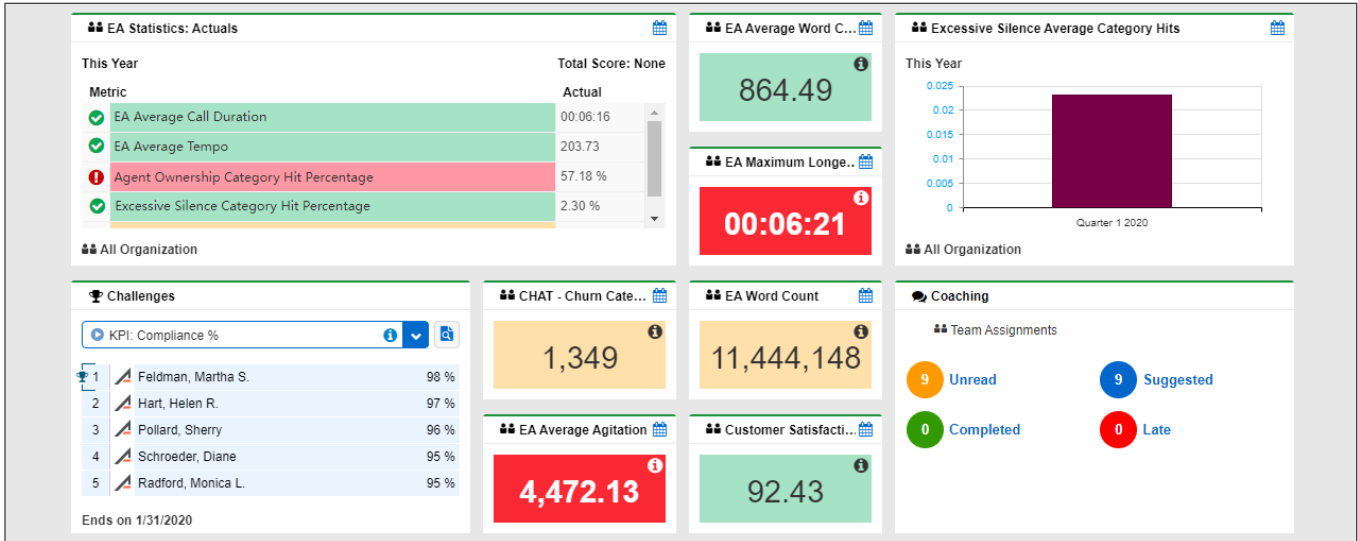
EA Statistics: Actuals

This Year

Total Score: None

| Metric | Actual |
|---|---|
| EA Average Call Duration | 00:06:16 |
| EA Average Tempo | 203.73 |
| Agent Ownership Category Hit Percentage | 57.18 % |
| Excessive Silence Category Hit Percentage | 2.30 % |

All Organization

EA Average Word C...

864.49

EA Maximum Longe...

00:06:21

Excessive Silence Average Category Hits

This Year

0.025
0.02
0.015
0.01
0.005
0

Quarter 1 2020

All Organization

Challenges

KPI: Compliance %

| 1 | Feldman, Martha S. | 98 % |
|---|---|---|
| 2 | Hart, Helen R. | 97 % |
| 3 | Pollard, Sherry | 96 % |
| 4 | Schroeder, Diane | 95 % |
| 5 | Radford, Monica L. | 95 % |

Ends on 1/31/2020

CHAT - Churn Cate...

1,349

EA Word Count

11,444,148

EA Average Agitation

4,472.13

Customer Satisfacti...

92.43

Coaching

Team Assignments

9 Unread

9 Suggested

0 Completed

0 Late